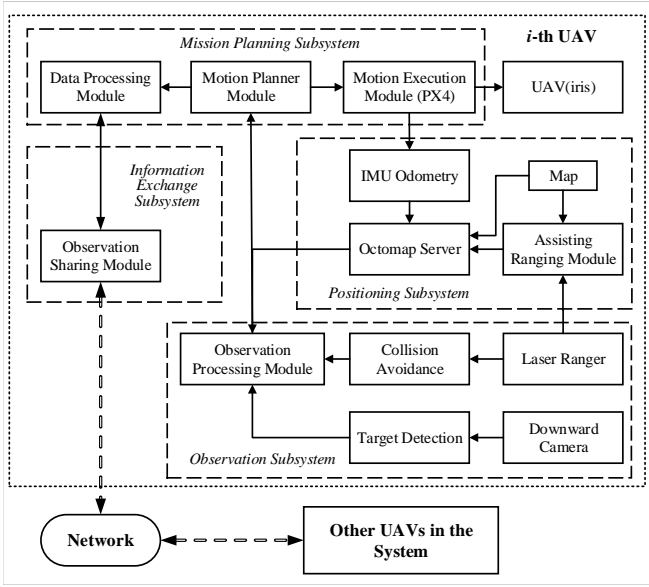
Mission Planning Subsystem

*i*-th UAV

Data Processing Module

Motion Planner Module

Motion Execution Module (PX4)

UAV(iris)

Information Exchange Subsystem

Observation Sharing Module

IMU Odometry

Map

Octomap Server

Assisting Ranging Module

Positioning Subsystem

Observation Processing Module

Collision Avoidance

Laser Ranger

Target Detection

Downward Camera

Observation Subsystem

Network

Other UAVs in the System